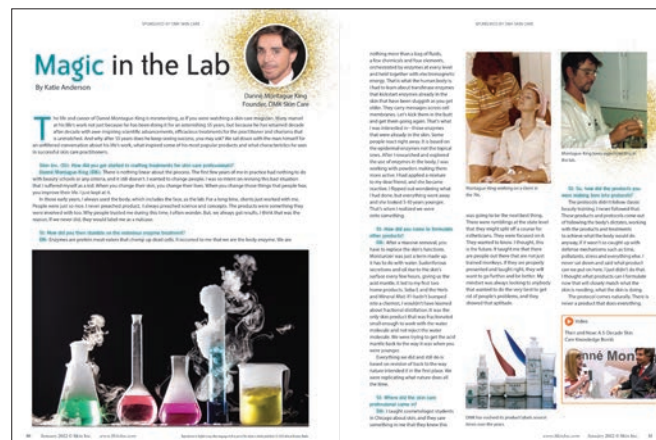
SPONSORED BY DMK SKIN CARE

Magic in the Lab

By Katie Anderson

Danné Montague King
Founder, DMK Skin Care

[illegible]

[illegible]

SPONSORED BY DMK SKIN CARE

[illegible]

Montague King working on a client in the '70s.

Montague King hosts a presentation in the lab.

Q: So, how did the products you were making turn into products?

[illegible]

DMK has evolved its product plans around times over the years.

Video
Then and Now: A 3-Decade Skin Care Knowledge Bomb

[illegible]